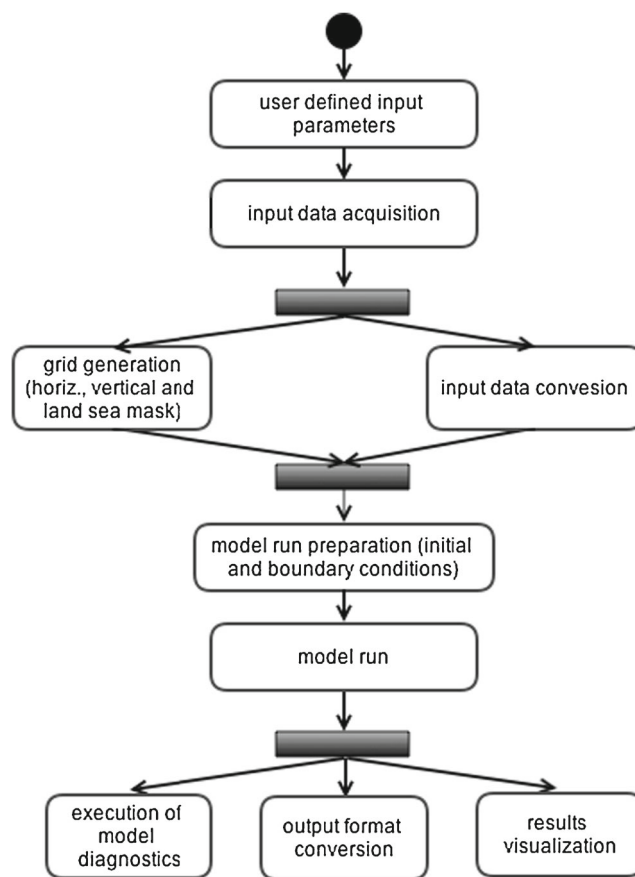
user defined input parameters

input data acquisition

grid generation (horiz., vertical and land sea mask)

input data convesion

model run preparation (initial and boundary conditions)

model run

execution of model diagnostics

output format conversion

results visualization